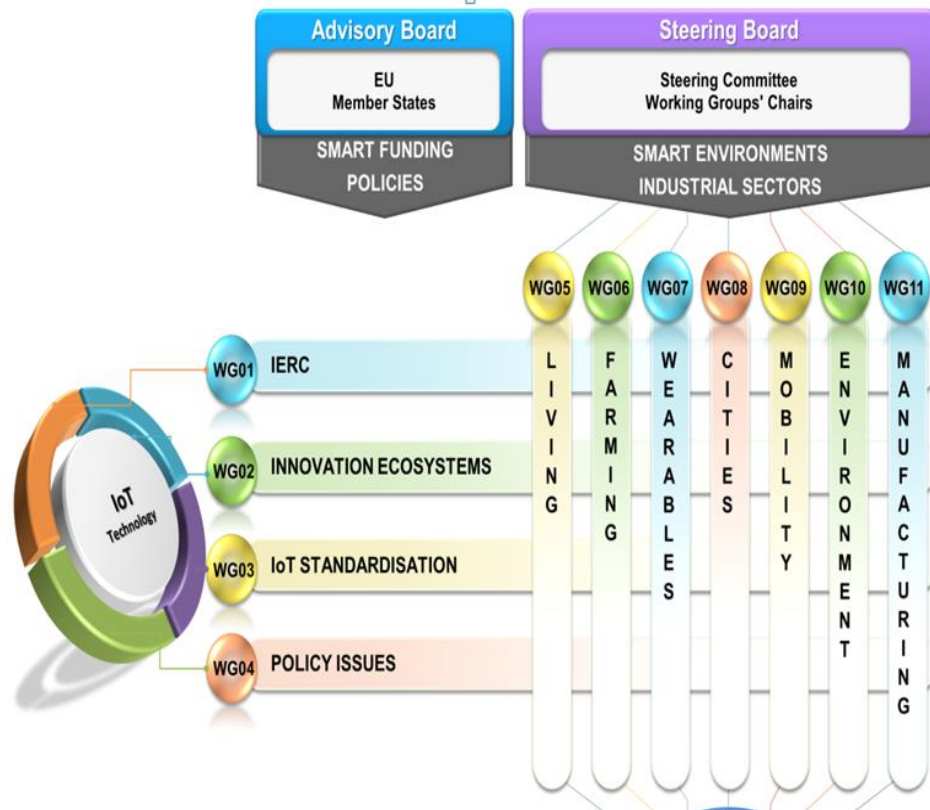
Advisory Board

EU
Member States

SMART FUNDING
POLICIES

Steering Board

Steering Committee
Working Groups' Chairs

SMART ENVIRONMENTS
INDUSTRIAL SECTORS

WG05 WG06 WG07 WG08 WG09 WG10 WG11

LIVING

FARMING

WEARABLES

CITIES

MOBILITY

ENVIRONMENT

MANUFACTURING

WG01 IERC

WG02 INNOVATION ECOSYSTEMS

WG03 IoT STANDARDISATION

WG04 POLICY ISSUES

IoT
Technology